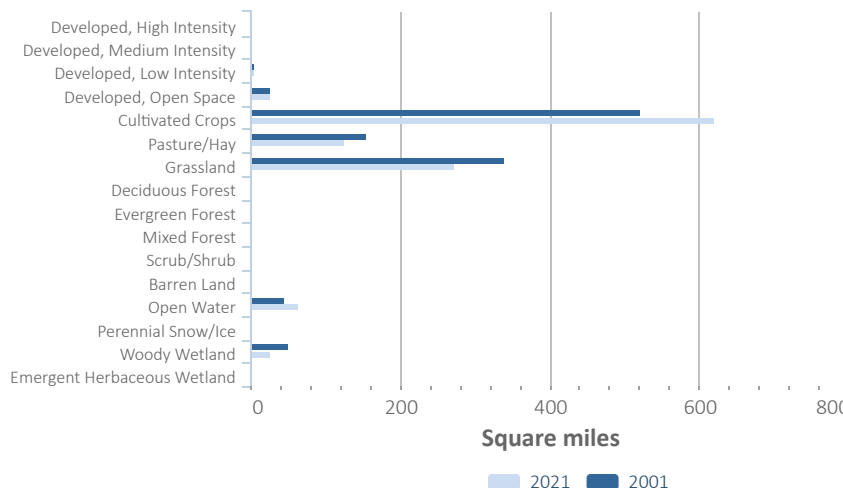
Developed, High Intensity
Developed, Medium Intensity
Developed, Low Intensity
Developed, Open Space
Cultivated Crops
Pasture/Hay
Grassland
Deciduous Forest
Evergreen Forest
Mixed Forest
Scrub/Shrub
Barren Land
Open Water
Perennial Snow/Ice
Woody Wetland
Emergent Herbaceous Wetland

0
200
400
600
800

Square miles

2021
2001